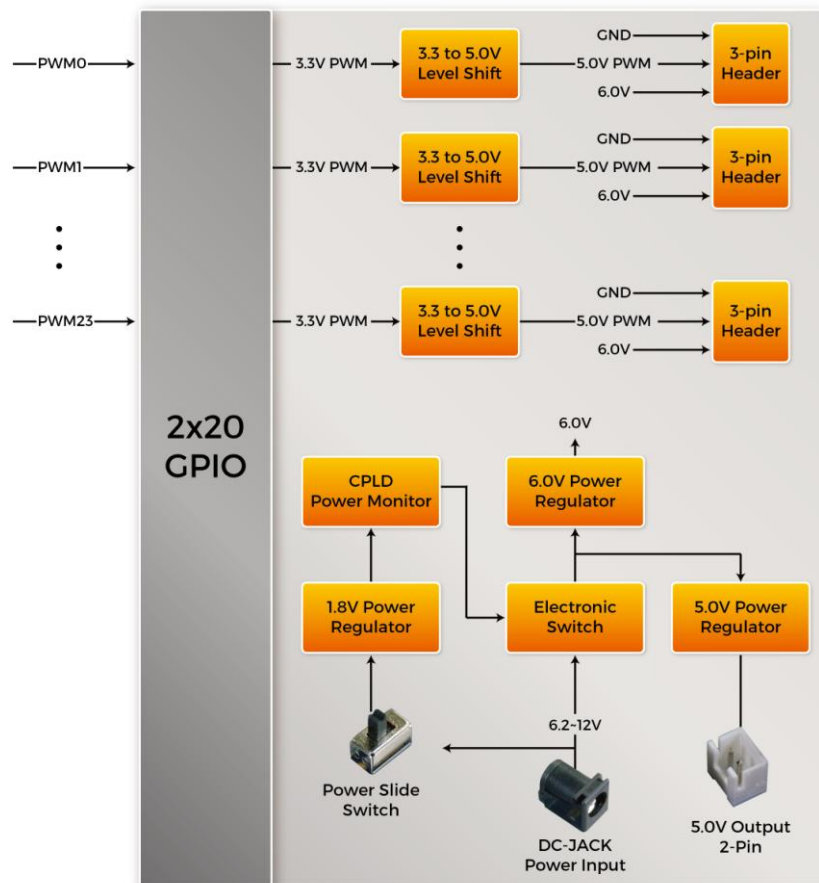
PWM0
3.3V PWM
3.3 to 5.0V Level Shift
GND
5.0V PWM
6.0V
3-pin Header

PWM1
3.3V PWM
3.3 to 5.0V Level Shift
GND
5.0V PWM
6.0V
3-pin Header

PWM23
3.3V PWM
3.3 to 5.0V Level Shift
GND
5.0V PWM
6.0V
3-pin Header

2x20 GPIO

6.0V
CPLD Power Monitor
6.0V Power Regulator
1.8V Power Regulator
Electronic Switch
5.0V Power Regulator
6.2-12V
Power Slide Switch
DC-JACK Power Input
5.0V Output 2-Pin